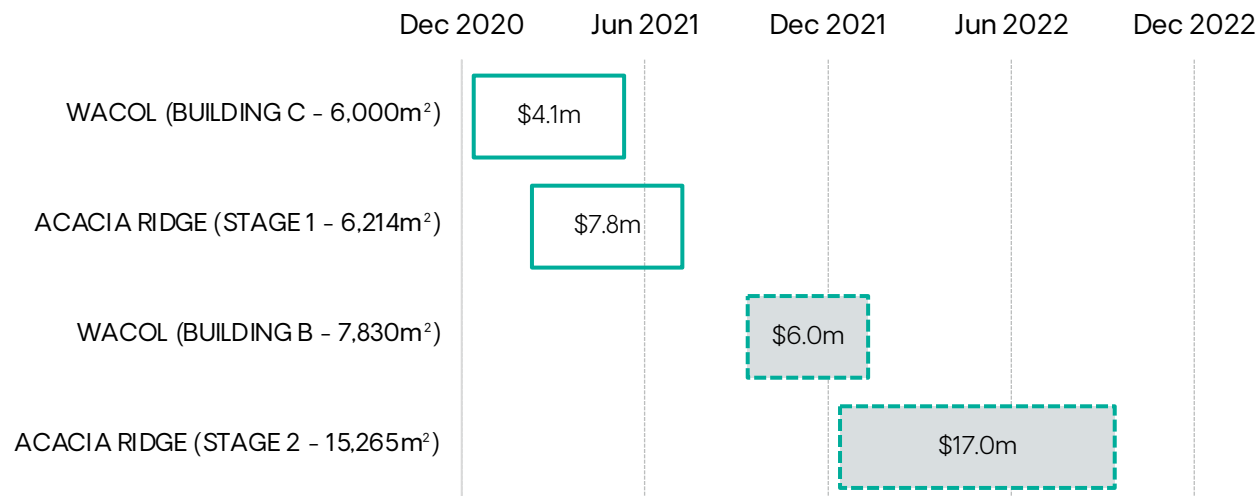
Dec 2020 Jun 2021 Dec 2021 Jun 2022 Dec 2022

WACOL (BUILDING C - 6,000m$^2$) $4.1m

ACACIA RIDGE (STAGE 1 - 6,214m$^2$) $7.8m

WACOL (BUILDING B - 7,830m$^2$) $6.0m

ACACIA RIDGE (STAGE 2 - 15,265m$^2$) $17.0m